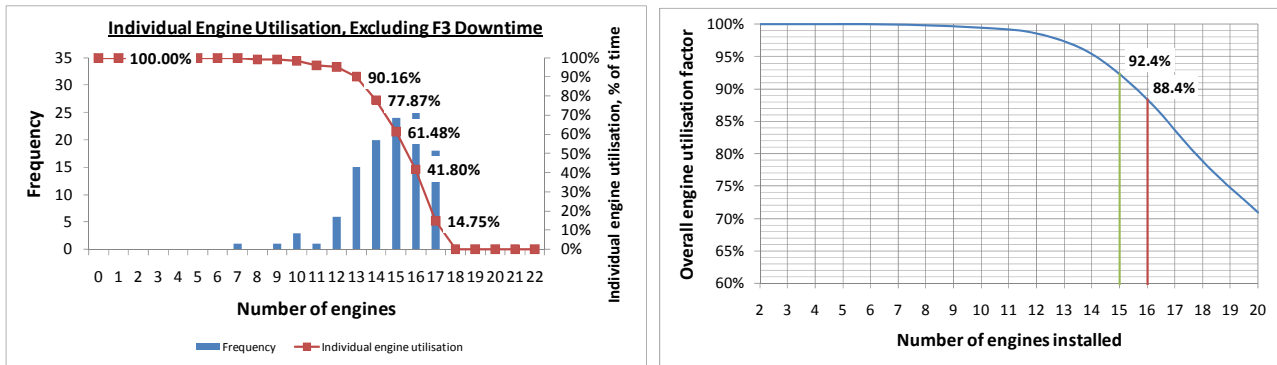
Individual Engine Utilisation, Excluding F3 Downtime

Frequency

35
30
25
20
15
10
5
0

100.00%
90.16%
77.87%
61.48%
41.80%
14.75%

100%
90%
80%
70%
60%
50%
40%
30%
20%
10%
0%

Individual engine utilisation, % of time

0 1 2 3 4 5 6 7 8 9 10 11 12 13 14 15 16 17 18 19 20 21 22

Number of engines

Frequency
Individual engine utilisation

Overall engine utilisation factor

100%
95%
90%
85%
80%
75%
70%
65%
60%

92.4%
88.4%

2 3 4 5 6 7 8 9 10 11 12 13 14 15 16 17 18 19 20

Number of engines installed